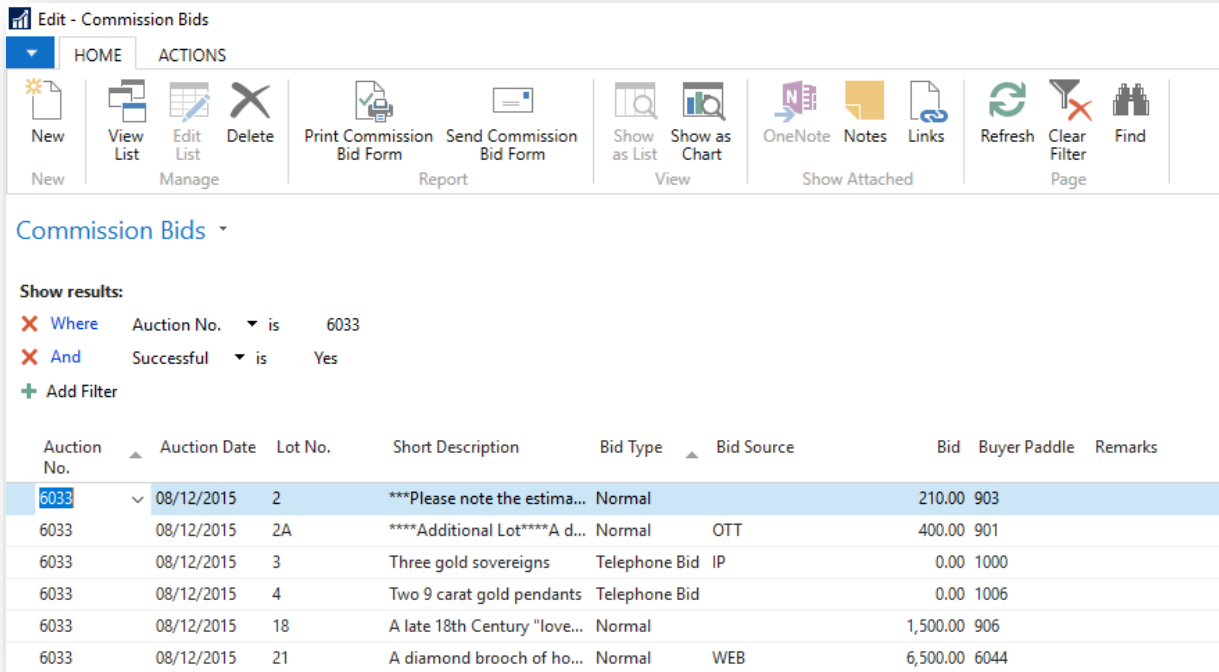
Edit - Commission Bids

HOME ACTIONS

New
New

View List
Edit List
Delete
Manage

Print Commission Bid Form
Send Commission Bid Form
Report

Show as List
Show as Chart
View

OneNote
Notes
Links
Show Attached

Refresh
Clear Filter
Find
Page

Commission Bids

Show results:
Where Auction No. is 6033
And Successful is Yes
Add Filter

| Auction No. | Auction Date | Lot No. | Short Description | Bid Type | Bid Source | Bid | Buyer Paddle | Remarks |
|---|---|---|---|---|---|---|---|---|
| 6033 | 08/12/2015 | 2 | ***Please note the estima... | Normal | | 210.00 | 903 | |
| 6033 | 08/12/2015 | 2A | ****Additional Lot****A d... | Normal | OTT | 400.00 | 901 | |
| 6033 | 08/12/2015 | 3 | Three gold sovereigns | Telephone Bid | IP | 0.00 | 1000 | |
| 6033 | 08/12/2015 | 4 | Two 9 carat gold pendants | Telephone Bid | | 0.00 | 1006 | |
| 6033 | 08/12/2015 | 18 | A late 18th Century "love... | Normal | | 1,500.00 | 906 | |
| 6033 | 08/12/2015 | 21 | A diamond brooch of ho... | Normal | WEB | 6,500.00 | 6044 | |